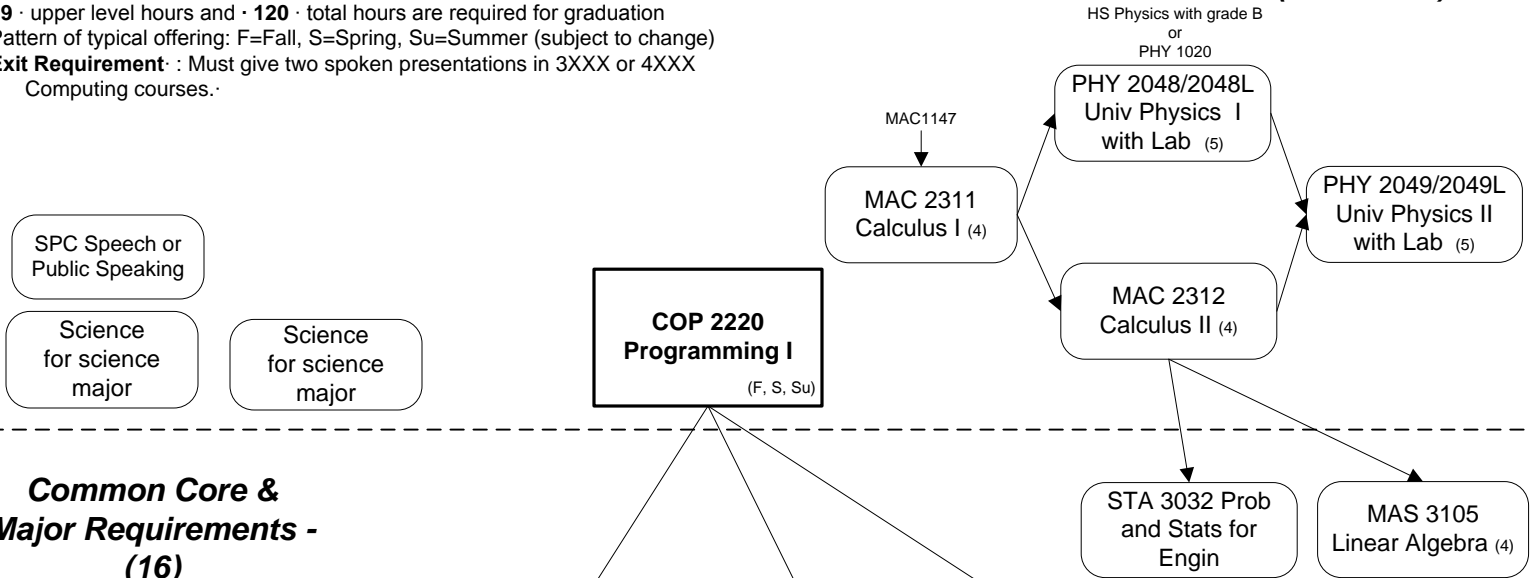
**9** · upper level hours and **· 120** · total hours are required for graduation
Pattern of typical offering: F=Fall, S=Spring, Su=Summer (subject to change)
**Exit Requirement**· : Must give two spoken presentations in 3XXX or 4XXX Computing courses.·

HS Physics with grade B
or
PHY 1020

PHY 2048/2048L
Univ Physics I
with Lab (5)

MAC1147

MAC 2311
Calculus I (4)

PHY 2049/2049L
Univ Physics II
with Lab (5)

SPC Speech or Public Speaking

MAC 2312
Calculus II (4)

Science for science major

Science for science major

**COP 2220**
**Programming I**
(F, S, Su)

***Common Core &***
***Major Requirements -***
***(16)***

STA 3032 Prob and Stats for Engin

MAS 3105
Linear Algebra (4)